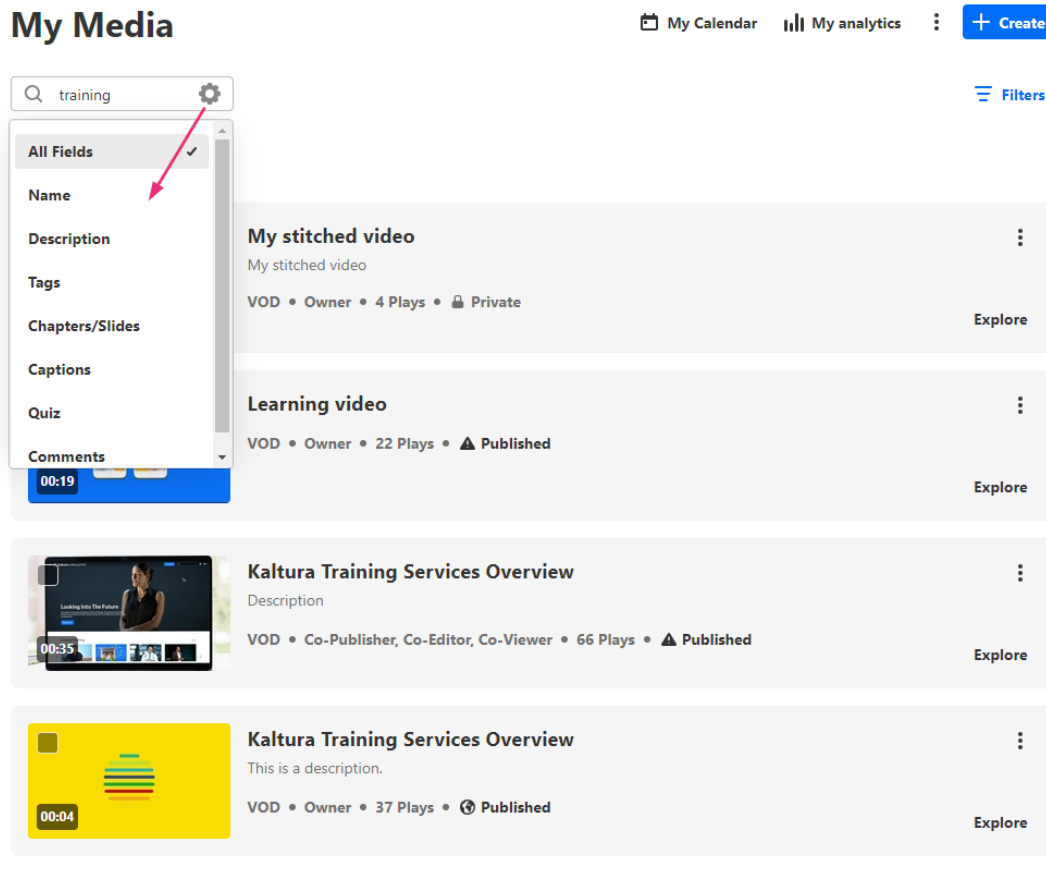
My Media

My Calendar

My analytics

Create

training

Filters

All Fields

Name

Description

Tags

Chapters/Slides

Captions

Quiz

Comments

My stitched video

My stitched video

VOD • Owner • 4 Plays • Private

Explore

Learning video

VOD • Owner • 22 Plays • Published

00:19

Explore

Looking Into The Future

00:35

Kaltura Training Services Overview

Description

VOD • Co-Publisher, Co-Editor, Co-Viewer • 66 Plays • Published

Explore

00:04

Kaltura Training Services Overview

This is a description.

VOD • Owner • 37 Plays • Published

Explore